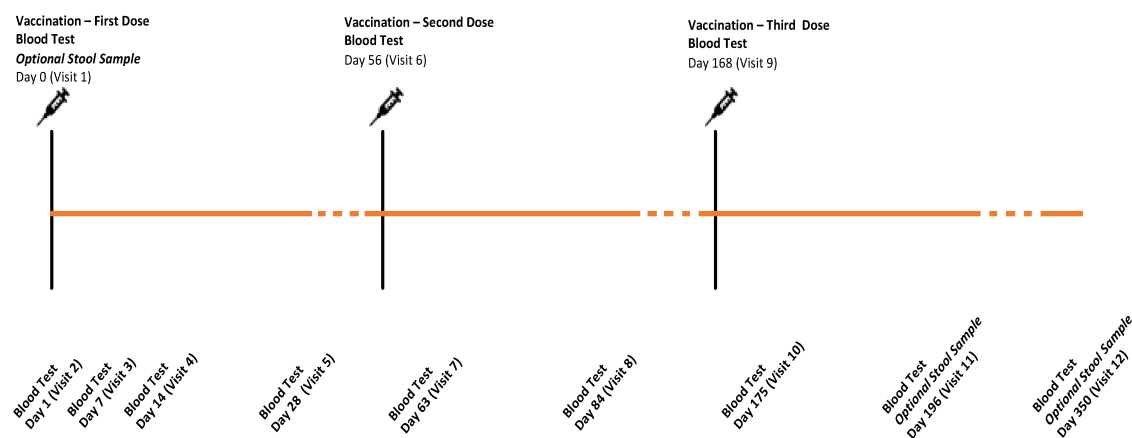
Vaccination – First Dose
Blood Test
*Optional Stool Sample*
Day 0 (Visit 1)

Vaccination – Second Dose
Blood Test
Day 56 (Visit 6)

Vaccination – Third Dose
Blood Test
Day 168 (Visit 9)

Blood Test
Day 1 (Visit 2)

Blood Test
Day 7 (Visit 3)

Blood Test
Day 14 (Visit 4)

Blood Test
Day 28 (Visit 5)

Blood Test
Day 63 (Visit 7)

Blood Test
Day 84 (Visit 8)

Blood Test
Day 175 (Visit 10)

Blood Test
*Optional Stool Sample*
Day 196 (Visit 11)

Blood Test
*Optional Stool Sample*
Day 350 (Visit 12)